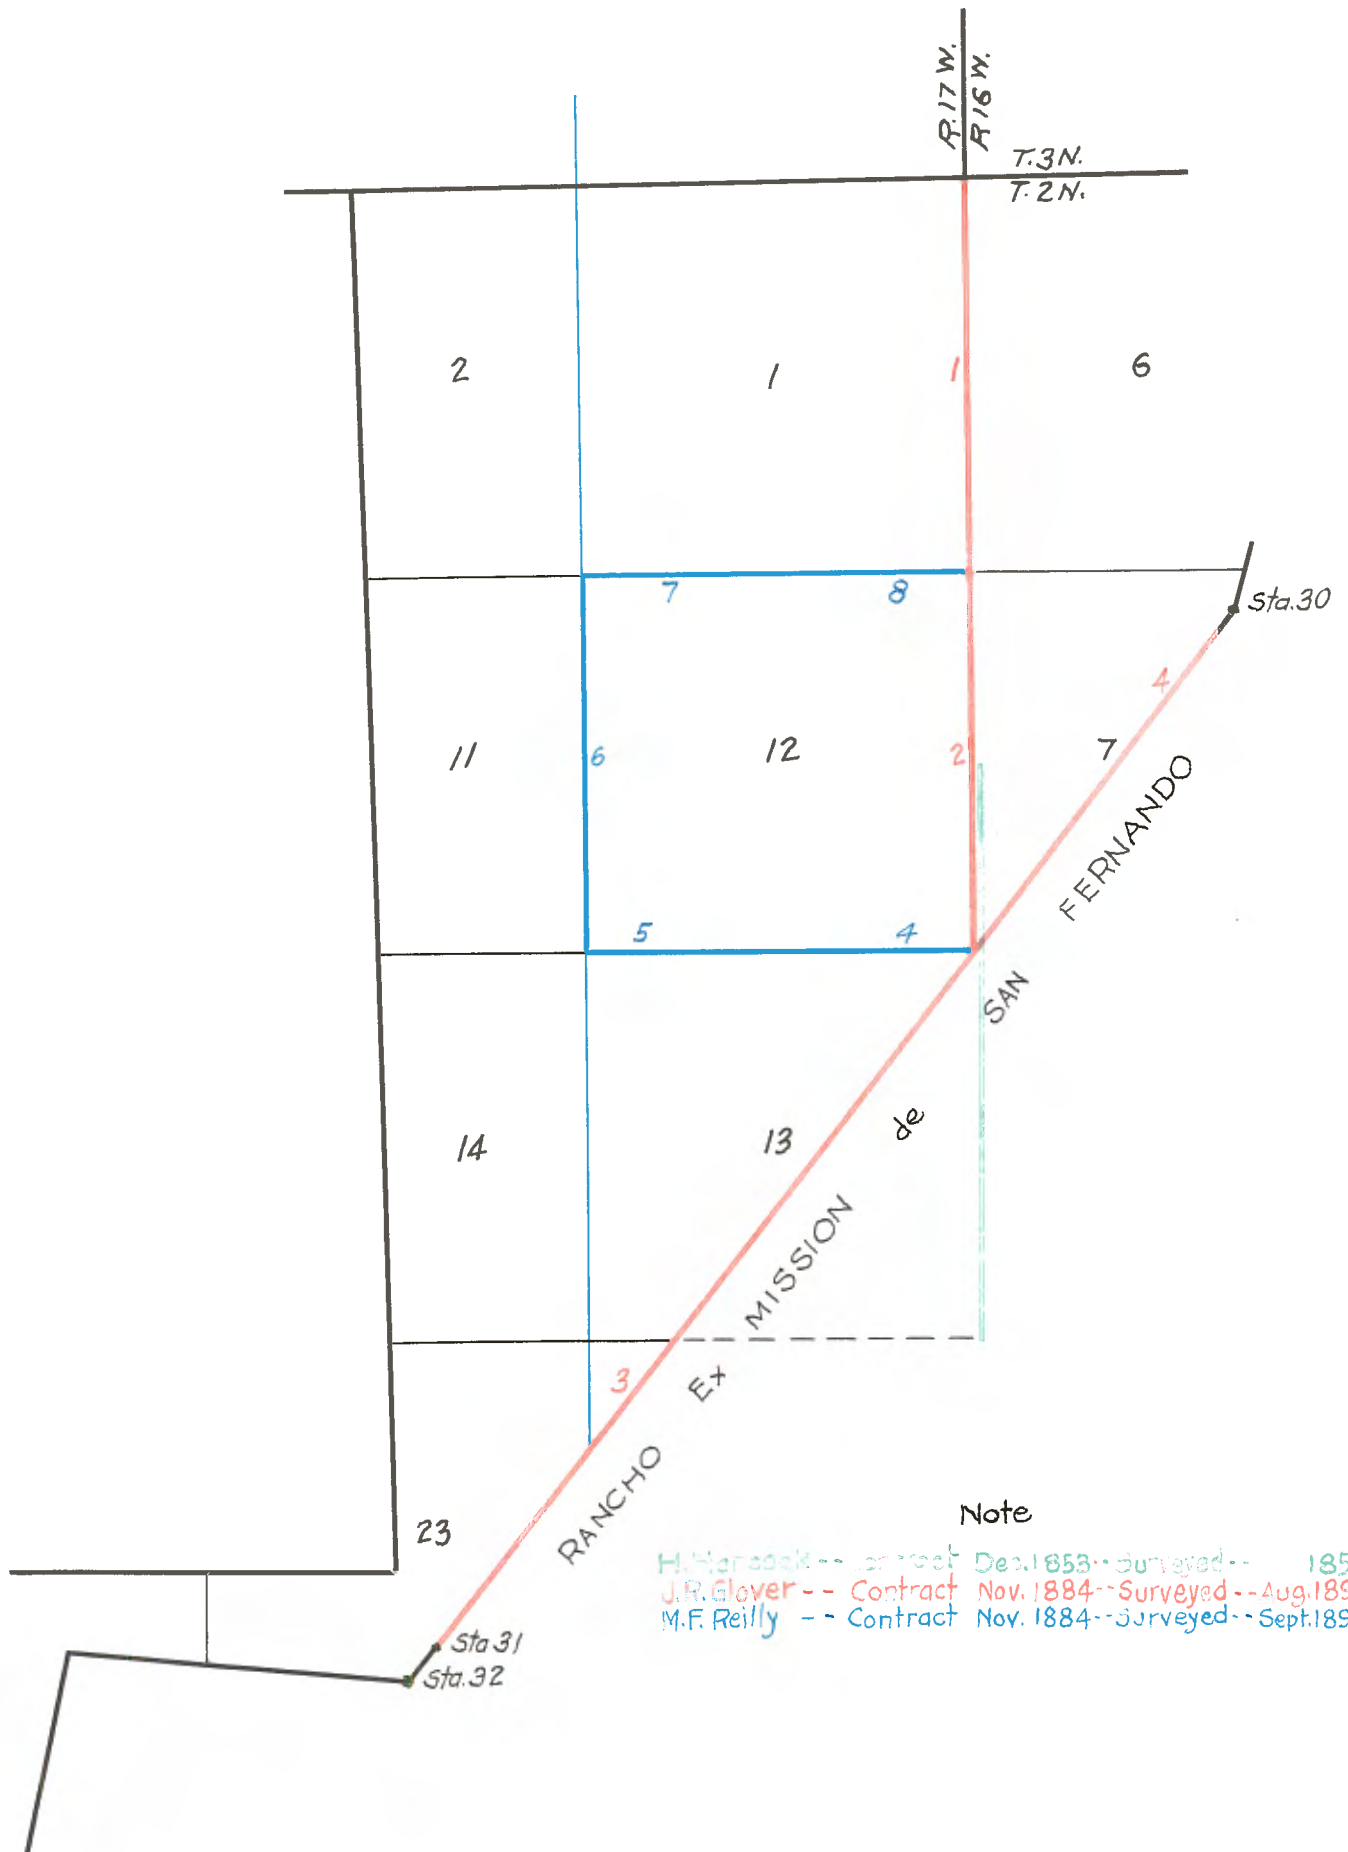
R.17 W.
R.16 W.
T.3 N.
T.2 N.

2
1
1
6

7
8
Sta.30
4
11
6
12
2
7
FERNANDO
5
4
SAN
14
13
de
MISSION
3
Ex
RANCHO
23
Sta.31
Sta.32

Note
H. Hancock -- Contract Dec.1853 -- Surveyed -- 185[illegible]
J.R. Glover -- Contract Nov. 1884 -- Surveyed -- Aug.18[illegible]
M.F. Reilly -- Contract Nov. 1884 -- Surveyed -- Sept.18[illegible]